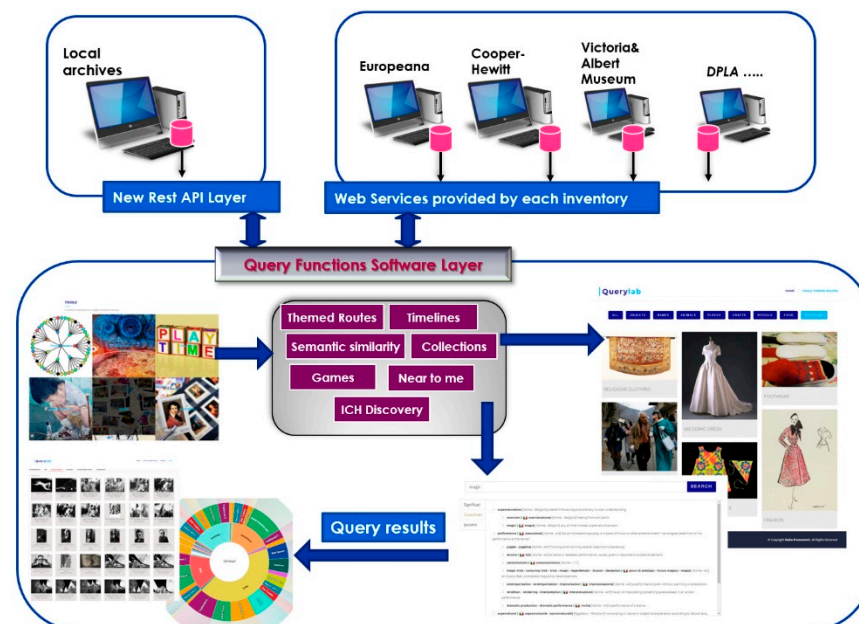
Local archives

Europeana

Cooper-Hewitt

Victoria& Albert Museum

DPLA .....

New Rest API Layer

Web Services provided by each inventory

Query Functions Software Layer

PLAY TIME

Themed Routes

Timelines

Semantic similarity

Collections

Games

Near to me

ICH Discovery

Querylab

RELIGIOUS CLOTHING

WEDDING DRESS

FOOTWEAR

FASHION

SEARCH

Query results